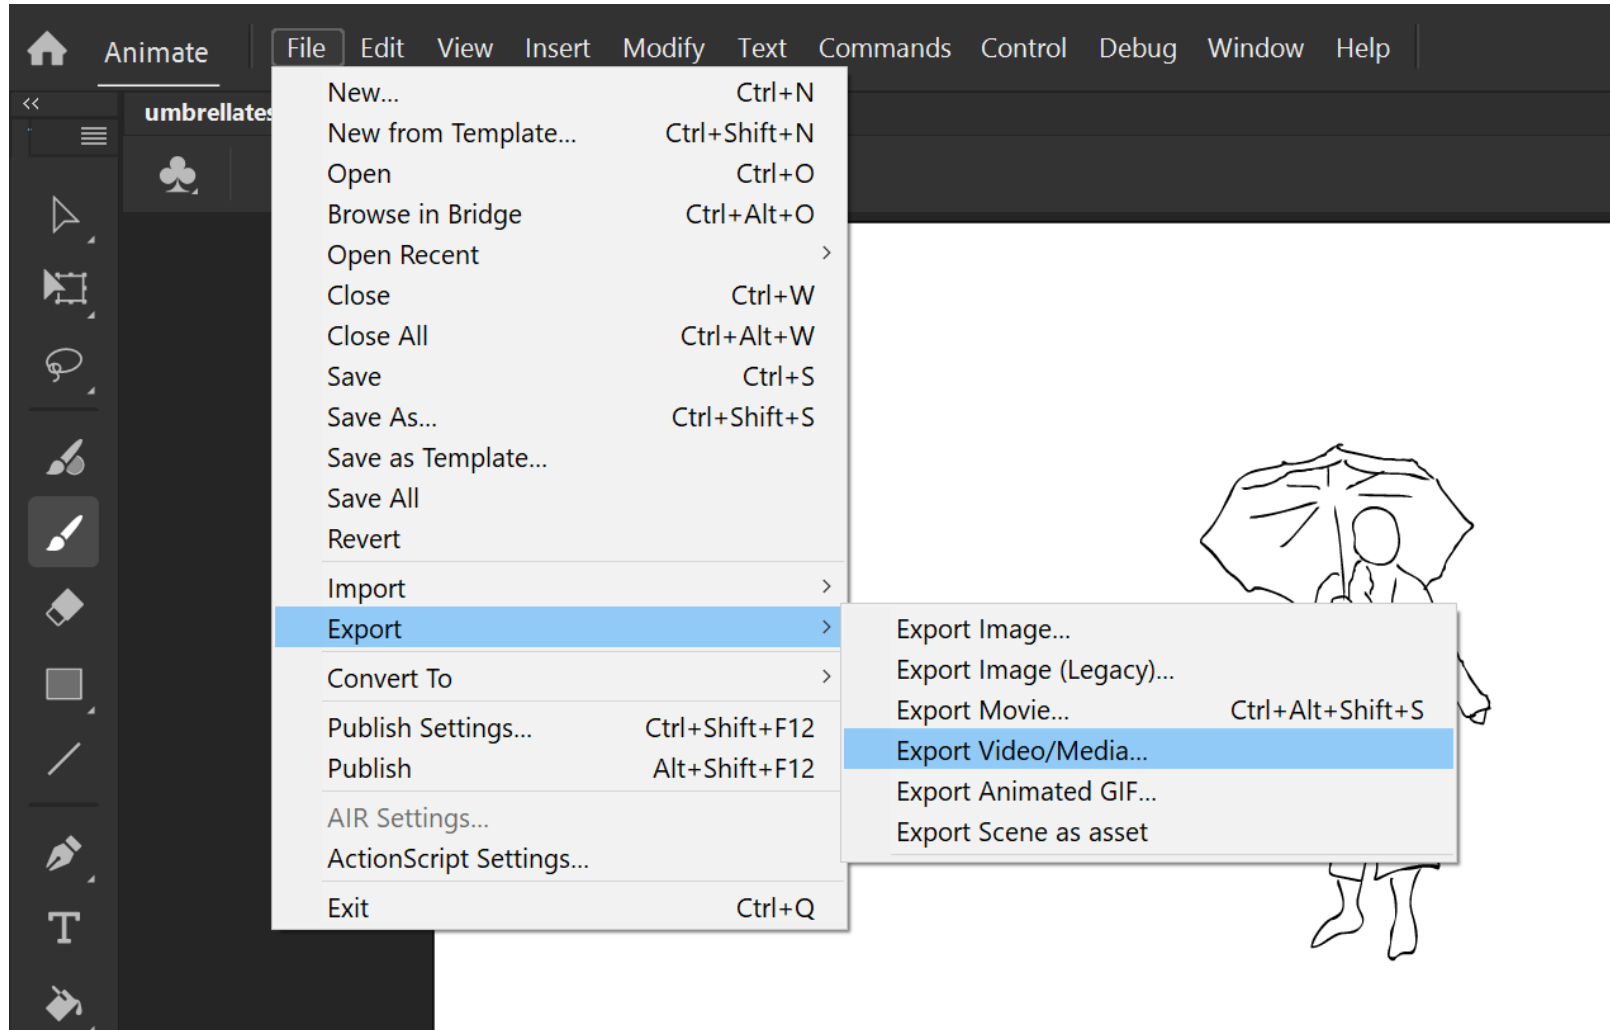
Animate File Edit View Insert Modify Text Commands Control Debug Window Help

umbrellates

| | |
|---|---|
| New... | Ctrl+N |
| New from Template... | Ctrl+Shift+N |
| Open | Ctrl+O |
| Browse in Bridge | Ctrl+Alt+O |
| Open Recent | > |
| Close | Ctrl+W |
| Close All | Ctrl+Alt+W |
| Save | Ctrl+S |
| Save As... | Ctrl+Shift+S |
| Save as Template... | |
| Save All | |
| Revert | |
| Import | > |
| Export | > |
| Convert To | > |
| Publish Settings... | Ctrl+Shift+F12 |
| Publish | Alt+Shift+F12 |
| AIR Settings... | |
| ActionScript Settings... | |
| Exit | Ctrl+Q |

| | |
|---|---|
| Export Image... | |
| Export Image (Legacy)... | |
| Export Movie... | Ctrl+Alt+Shift+S |
| Export Video/Media... | |
| Export Animated GIF... | |
| Export Scene as asset | |